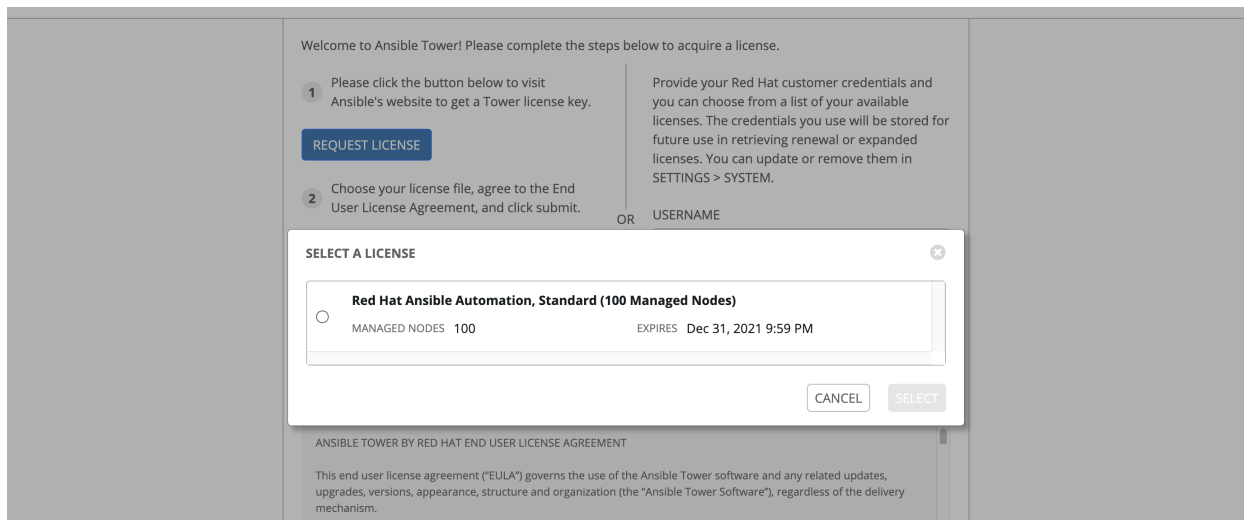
Welcome to Ansible Tower! Please complete the steps below to acquire a license.

1 Please click the button below to visit Ansible's website to get a Tower license key.

REQUEST LICENSE

2 Choose your license file, agree to the End User License Agreement, and click submit.

OR

Provide your Red Hat customer credentials and you can choose from a list of your available licenses. The credentials you use will be stored for future use in retrieving renewal or expanded licenses. You can update or remove them in SETTINGS > SYSTEM.

USERNAME

SELECT A LICENSE

Red Hat Ansible Automation, Standard (100 Managed Nodes)

MANAGED NODES 100

EXPIRES Dec 31, 2021 9:59 PM

CANCEL

SELECT

ANSIBLE TOWER BY RED HAT END USER LICENSE AGREEMENT

This end user license agreement ("EULA") governs the use of the Ansible Tower software and any related updates, upgrades, versions, appearance, structure and organization (the "Ansible Tower Software"), regardless of the delivery mechanism.